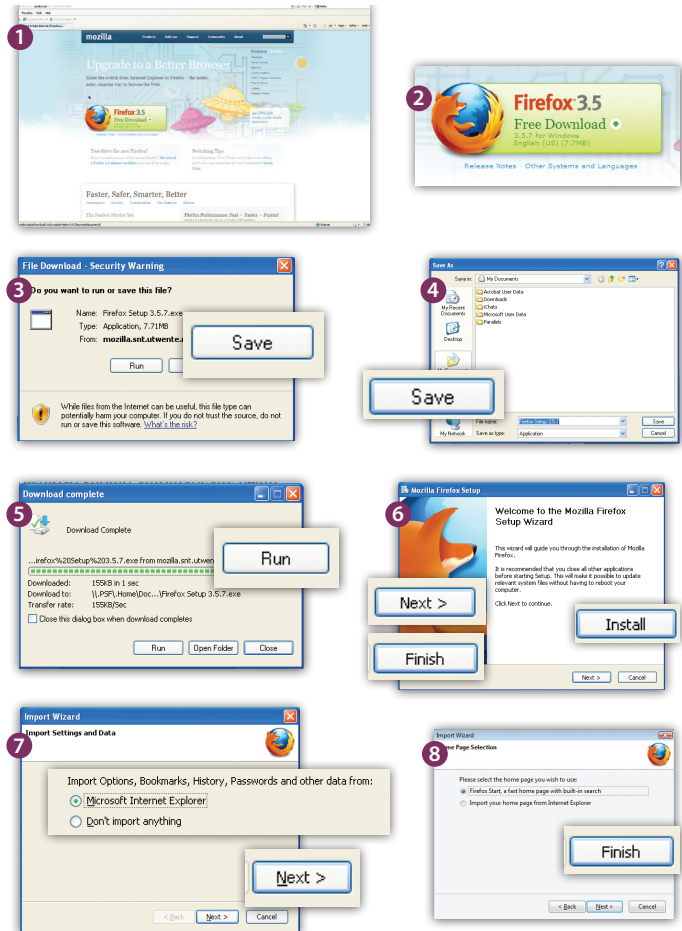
1

mozilla

Upgrade to a Better Browser

Firefox 3.5
Free Download

Test drive the new Firefox!

Switching Tips

Faster, Safer, Smarter, Better

2

Firefox 3.5
Free Download
3.5.7 for Windows
English (US) (7.7MB)

Release Notes · Other Systems and Languages

3

File Download - Security Warning

Do you want to run or save this file?

Name: Firefox Setup 3.5.7.exe
Type: Application, 7.71MB
From: mozilla.snt.utwente.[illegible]

Run

Save

While files from the Internet can be useful, this file type can potentially harm your computer. If you do not trust the source, do not run or save this software. What's the risk?

4

Save As

Save in: My Documents

Acrobat User Data
Downloads
iChats
Microsoft User Data
Parallels

My Recent Documents
Desktop
My Network

File name: Firefox Setup 3.5.7
Save as type: Application

Save
Cancel

Save

5

Download complete

Download Complete

...irefox%20Setup%203.5.7.exe from mozilla.snt.utwen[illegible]

Downloaded: 155KB in 1 sec
Download to: \\.PSF\.Home\Doc...\Firefox Setup 3.5.7.exe
Transfer rate: 155KB/Sec

Close this dialog box when download completes

Run
Open Folder
Close

Run

6

Mozilla Firefox Setup

Welcome to the Mozilla Firefox Setup Wizard

This wizard will guide you through the installation of Mozilla Firefox.

It is recommended that you close all other applications before starting Setup. This will make it possible to update relevant system files without having to reboot your computer.

Click Next to continue.

Next >

Install

Finish

Next >
Cancel

7

Import Wizard

Import Settings and Data

Import Options, Bookmarks, History, Passwords and other data from:

Microsoft Internet Explorer

Don't import anything

Next >

< Back
Next >
Cancel

8

Import Wizard

Home Page Selection

Please select the home page you wish to use:

Firefox Start, a fast home page with built-in search

Import your home page from Internet Explorer

Finish

< Back
Next >
Cancel